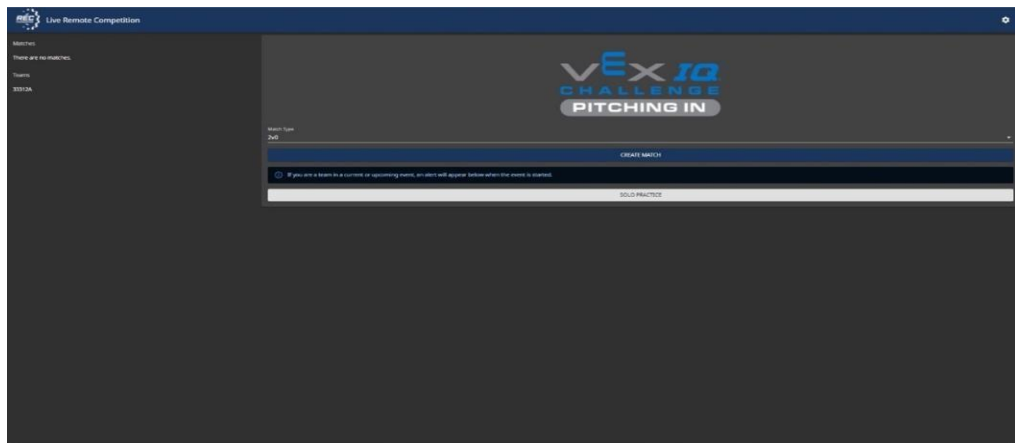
REC Live Remote Competition

Matches
There are no matches.

Teams
33312A

VEX IQ CHALLENGE PITCHING IN

Match Type
2v0

CREATE MATCH

If you are a team in a current or upcoming event, an alert will appear below when the event is started.

SOLO PRACTICE